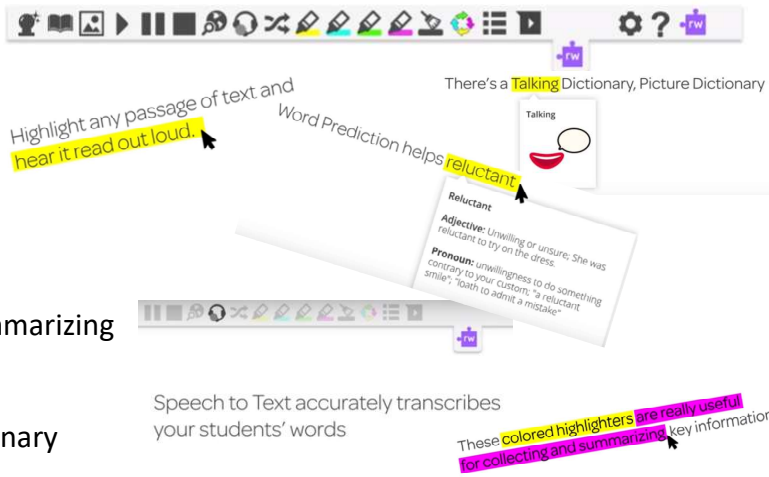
rw

rw

There's a Talking Dictionary, Picture Dictionary

Talking

Highlight any passage of text and hear it read out loud.

Word Prediction helps reluctant

Reluctant

Adjective: Unwilling or unsure; She was reluctant to try on the dress.

Pronoun: unwillingness to do something contrary to your custom; "a reluctant smile"; "loath to admit a mistake"

marizing

rw

Speech to Text accurately transcribes your students' words

nary

These colored highlighters are really useful for collecting and summarizing key informatio